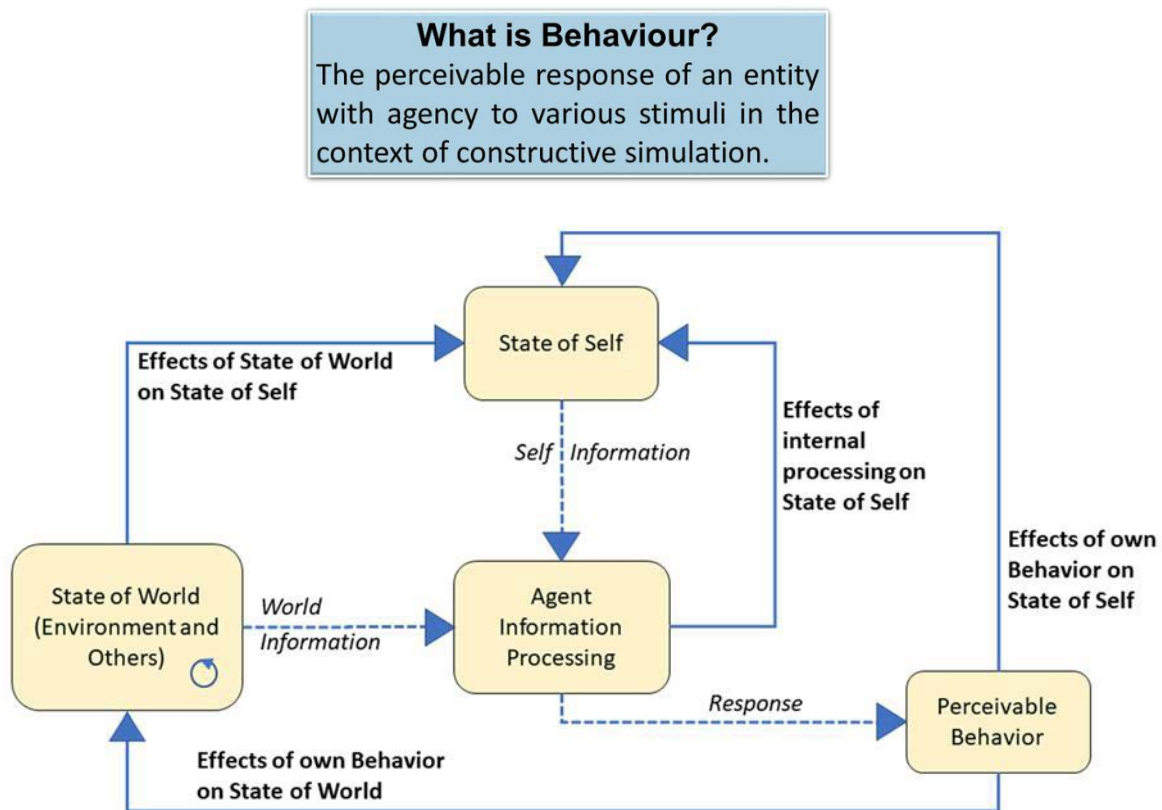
What is Behaviour?
The perceivable response of an entity with agency to various stimuli in the context of constructive simulation.

State of Self

Effects of State of World on State of Self

Self Information

Effects of internal processing on State of Self

Effects of own Behavior on State of Self

State of World (Environment and Others)

World Information

Agent Information Processing

Response

Perceivable Behavior

Effects of own Behavior on State of World